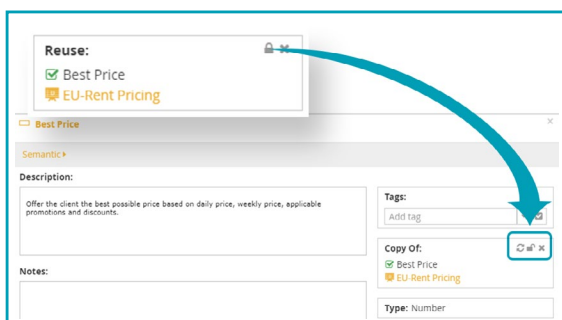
Reuse:

Best Price

EU-Rent Pricing

Best Price

Semantic

Description:

Offer the client the best possible price based on daily price, weekly price, applicable promotions and discounts.

Notes:

Tags:

Add tag

Copy Of:

Best Price

EU-Rent Pricing

Type: Number